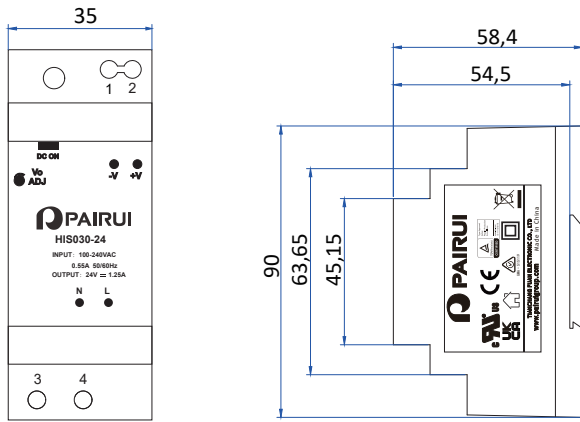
35

1 2

DC ON

Vo ADJ

-V +V

PAIRUI

HIS030-24

INPUT: 100-240VAC

0.55A 50/60Hz

OUTPUT: 24V ═ 1.25A

N L

3 4

58,4

54,5

90

63,65

45,15

PAIRUI

CE

UK CA

TIANCHANG PUJIN ELECTRONIC CO., LTD

www.pairuigroup.com

Made in China